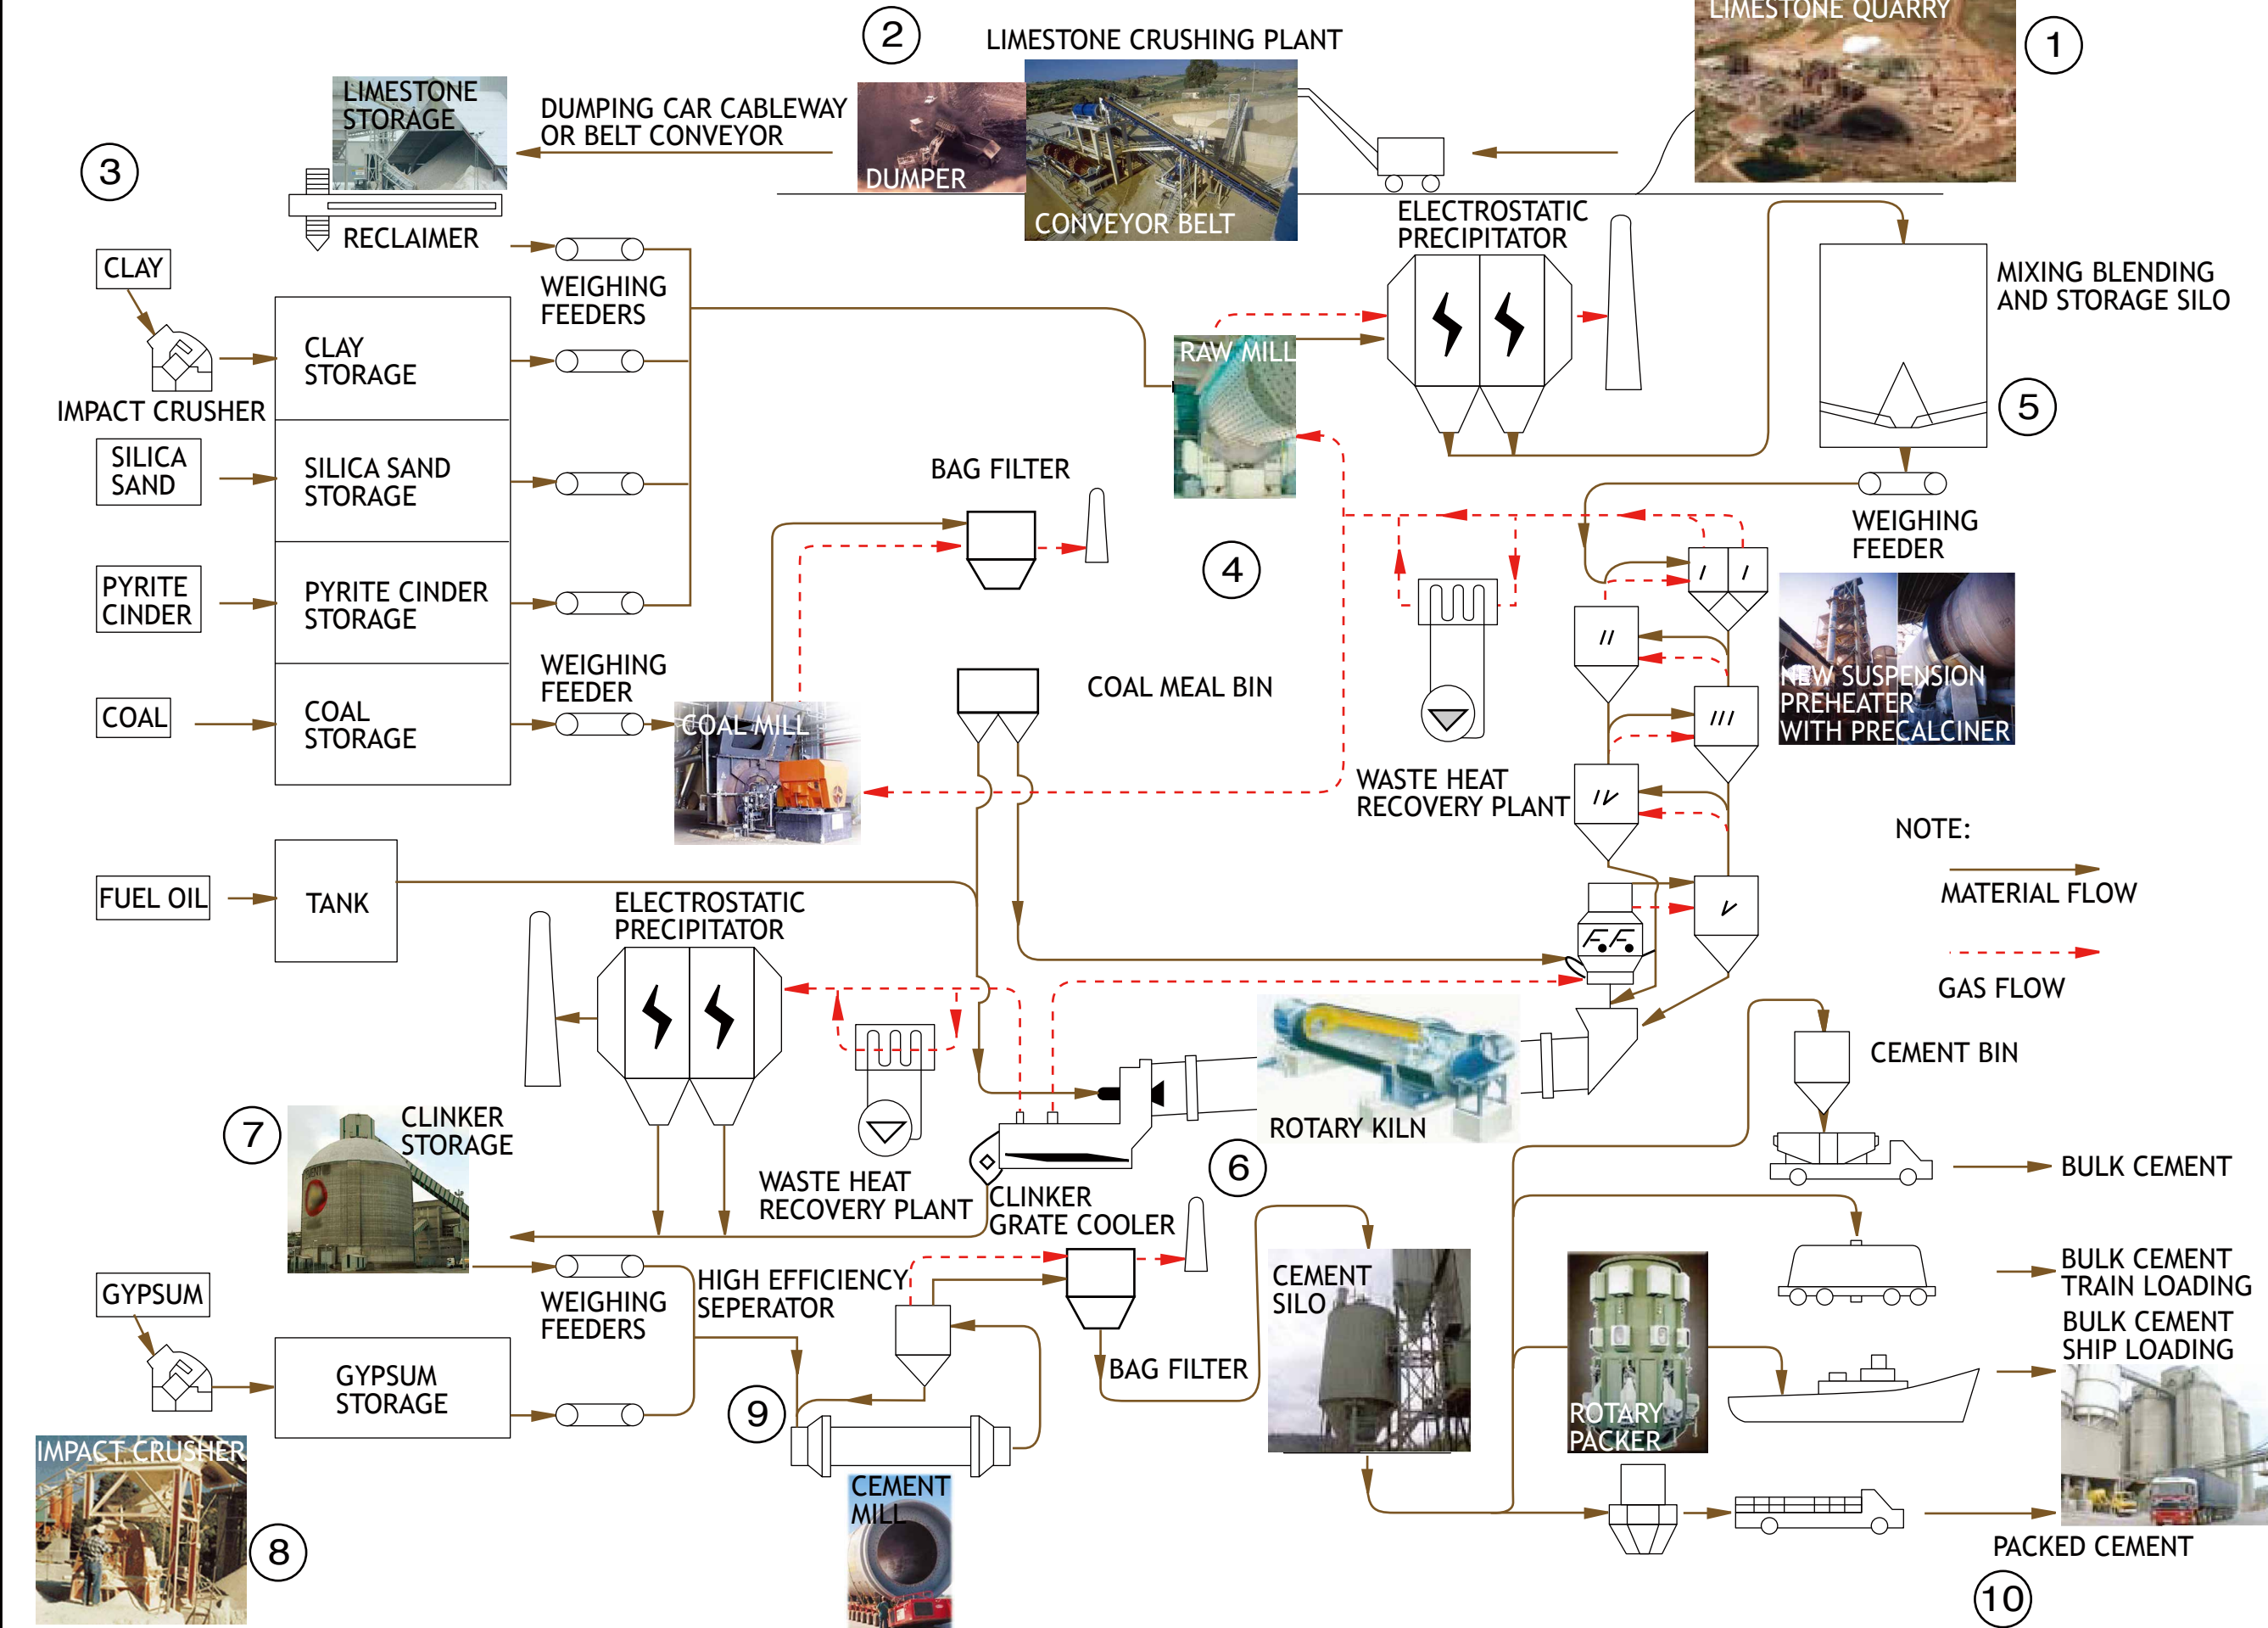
LIMESTONE QUARRY
1
2
LIMESTONE CRUSHING PLANT
DUMPER
CONVEYOR BELT
LIMESTONE STORAGE
DUMPING CAR CABLEWAY OR BELT CONVEYOR
3
RECLAIMER
CLAY
IMPACT CRUSHER
CLAY STORAGE
WEIGHING FEEDERS
SILICA SAND
SILICA SAND STORAGE
PYRITE CINDER
PYRITE CINDER STORAGE
COAL
COAL STORAGE
WEIGHING FEEDER
COAL MILL
RAW MILL
ELECTROSTATIC PRECIPITATOR
MIXING BLENDING AND STORAGE SILO
5
BAG FILTER
4
WEIGHING FEEDER
COAL MEAL BIN
NEW SUSPENSION PREHEATER WITH PRECALCINER
WASTE HEAT RECOVERY PLANT
FUEL OIL
TANK
ELECTROSTATIC PRECIPITATOR
NOTE:
MATERIAL FLOW
GAS FLOW
CEMENT BIN
ROTARY KILN
7
CLINKER STORAGE
WASTE HEAT RECOVERY PLANT
CLINKER GRATE COOLER
6
BULK CEMENT
GYPSUM
WEIGHING FEEDERS
HIGH EFFICIENCY SEPERATOR
BAG FILTER
CEMENT SILO
ROTARY PACKER
BULK CEMENT TRAIN LOADING
BULK CEMENT SHIP LOADING
GYPSUM STORAGE
9
IMPACT CRUSHER
8
CEMENT MILL
PACKED CEMENT
10